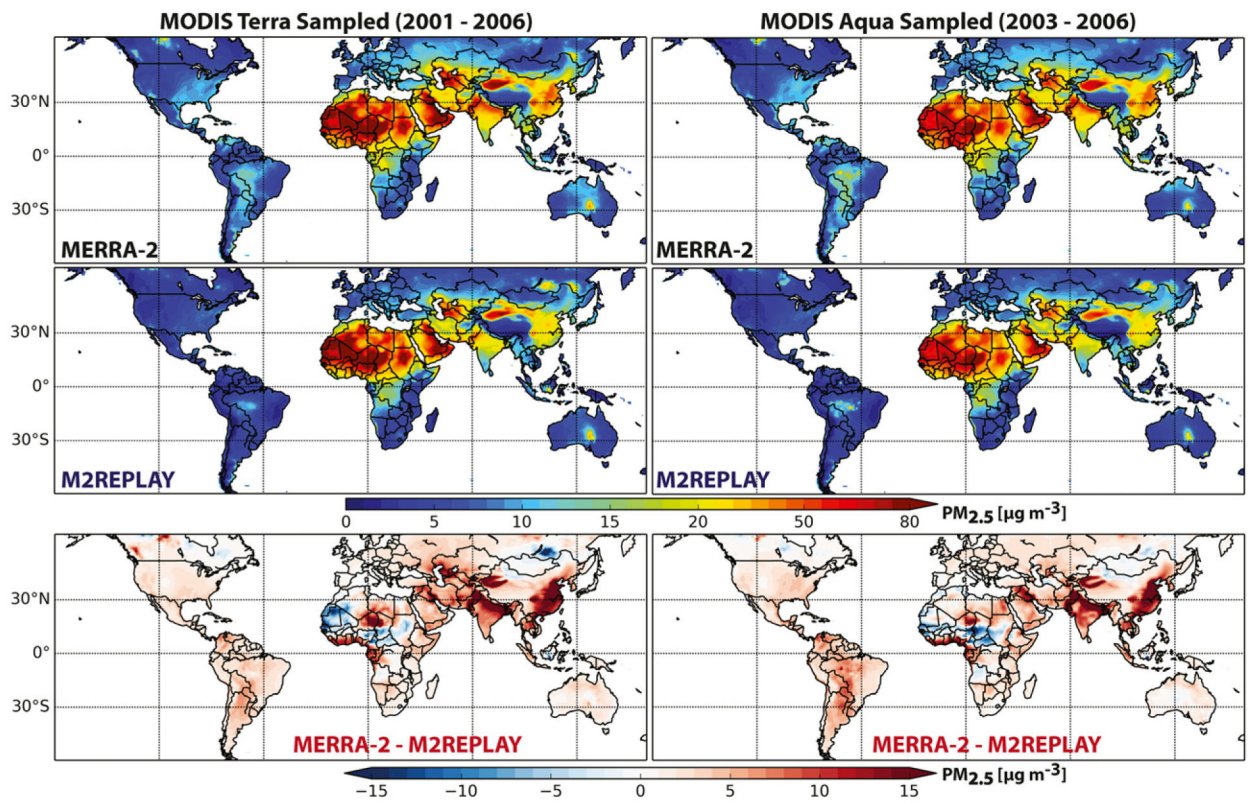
MODIS Terra Sampled (2001 - 2006)

MODIS Aqua Sampled (2003 - 2006)

30°N
0°
30°S
MERRA-2

30°N
0°
30°S
MERRA-2

30°N
0°
30°S
M2REPLAY

30°N
0°
30°S
M2REPLAY

0 5 10 15 20 25 50 80 $PM_{2.5}$ [$\mu g\ m^{-3}$]

30°N
0°
30°S
MERRA-2 - M2REPLAY

MERRA-2 - M2REPLAY

−15 −10 −5 0 5 10 15 $PM_{2.5}$ [$\mu g\ m^{-3}$]